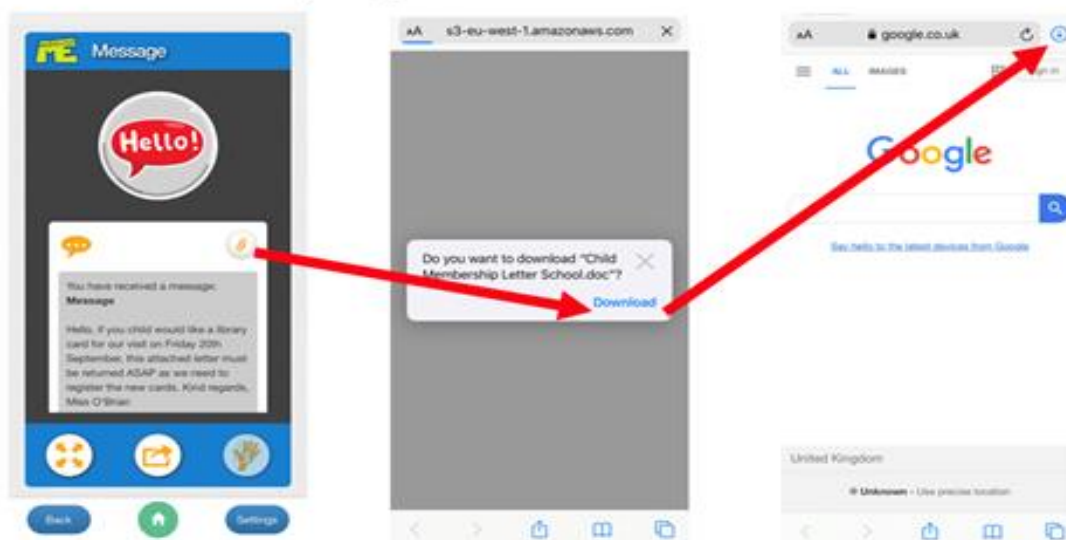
ME Message

Hello!

You have received a message: Message

Hello, If you child would like a library card for our visit on Friday 20th September, this attached letter must be returned ASAP as we need to register the new cards. Kind regards, Miss O'Brian

Back

Settings

AA s3-eu-west-1.amazonaws.com

Do you want to download "Child Membership Letter School.doc"?

Download

AA google.co.uk

ALL IMAGES

Sign in

Google

Say hello to the latest devices from Google

United Kingdom

Unknown - Use precise location